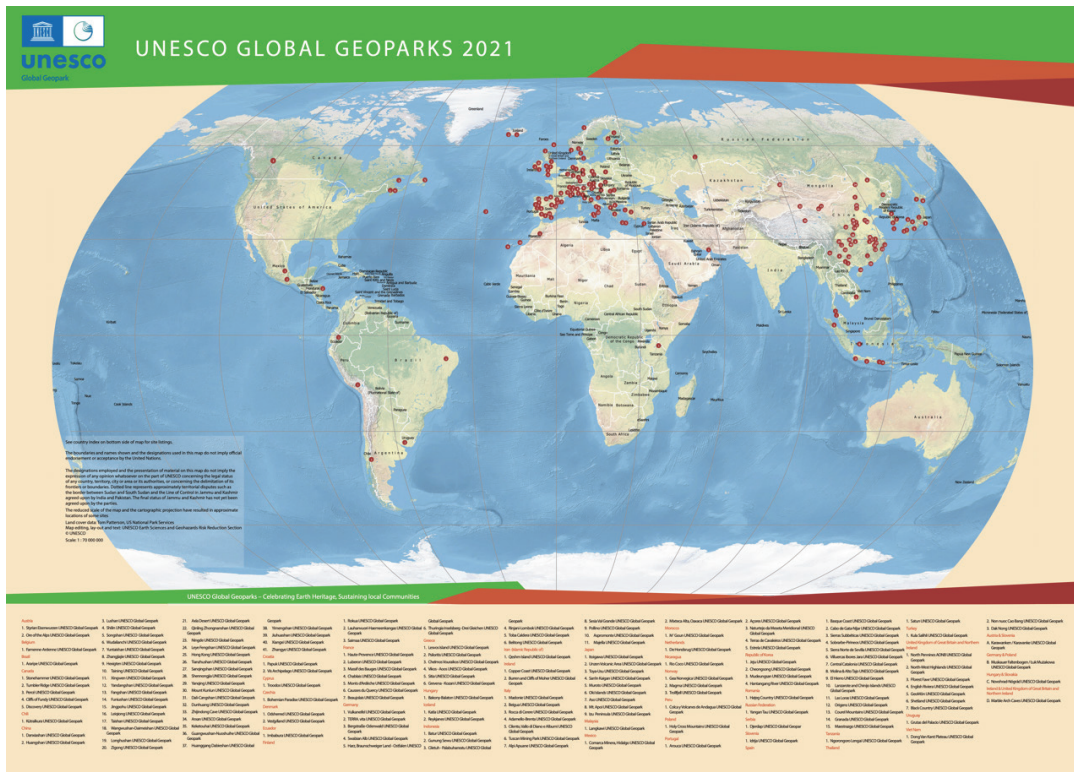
unesco

Global Geopark

UNESCO GLOBAL GEOPARKS 2021

United States of America

Brazil

Argentina

Algeria

Egypt

Russian Federation

China

Australia

Mongolia

Kazakhstan

Greenland

See country index on bottom side of map for site listings.

The boundaries and names shown and the designations used in this map do not imply official endorsement or acceptance by the United Nations.

The designations employed and the presentation of material on this map do not imply the expression of any opinion whatsoever on the part of UNESCO concerning the legal status of any country, territory, city or area or its authorities, or concerning the delimitation of its frontiers or boundaries. Dotted line represents approximately territorial disputes such as the border between Sudan and South Sudan and the Line of Control in Jammu and Kashmir agreed upon by India and Pakistan. The final status of Jammu and Kashmir has not yet been agreed upon by the parties.

The reduced scale of the map and the cartographic projection have resulted in approximate locations of some sites.

Land cover data: Tom Patterson, US National Park Services
Map editing, lay-out and text: UNESCO Earth Sciences and Geohazards Risk Reduction Section
© UNESCO
Scale: 1 : 75 000 000

UNESCO Global Geoparks – Celebrating Earth Heritage, Sustaining local Communities

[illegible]